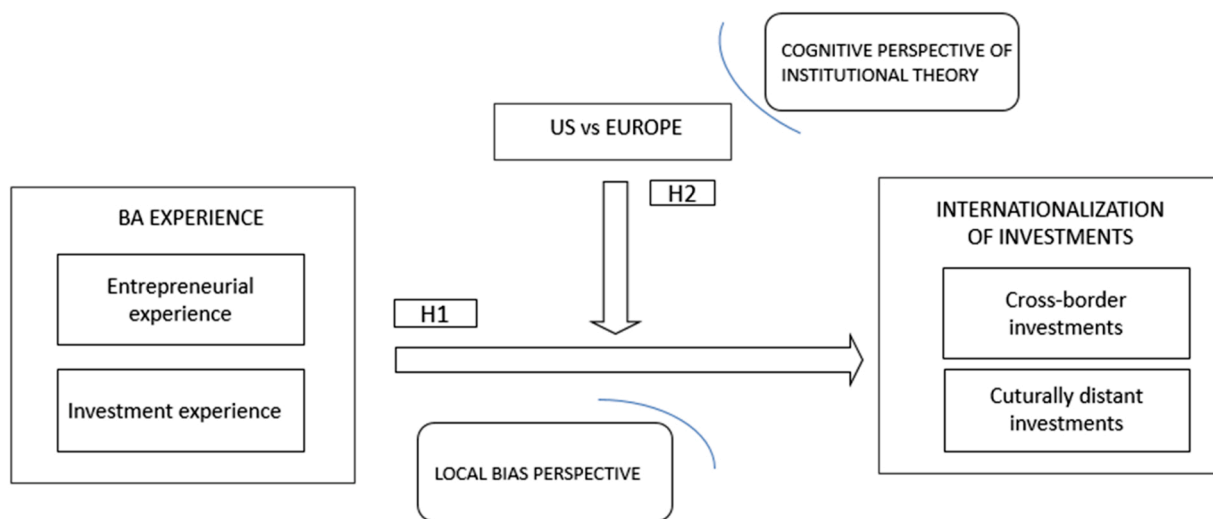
COGNITIVE PERSPECTIVE OF INSTITUTIONAL THEORY

US vs EUROPE

H2

BA EXPERIENCE

Entrepreneurial experience

Investment experience

H1

INTERNATIONALIZATION OF INVESTMENTS

Cross-border investments

Cuturally distant investments

LOCAL BIAS PERSPECTIVE